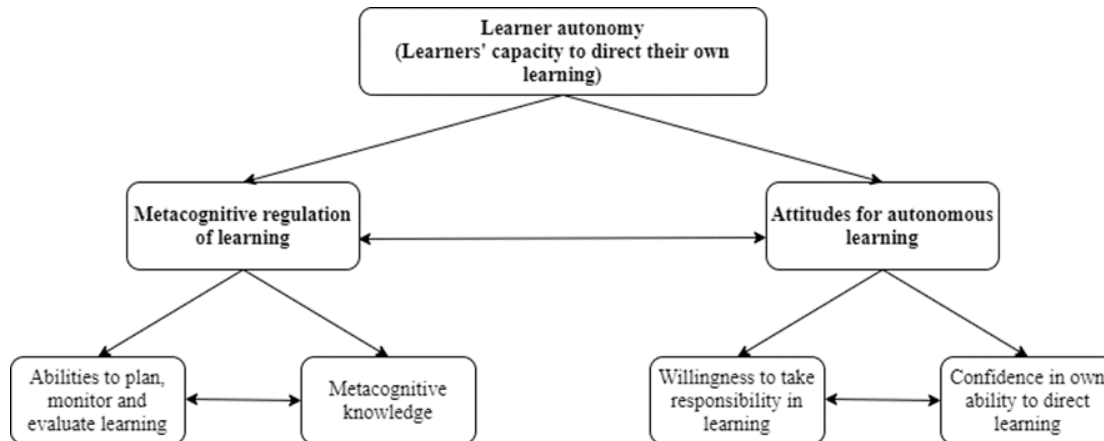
Learner autonomy
(Learners' capacity to direct their own learning)

Metacognitive regulation of learning

Attitudes for autonomous learning

Abilities to plan, monitor and evaluate learning

Metacognitive knowledge

Willingness to take responsibility in learning

Confidence in own ability to direct learning